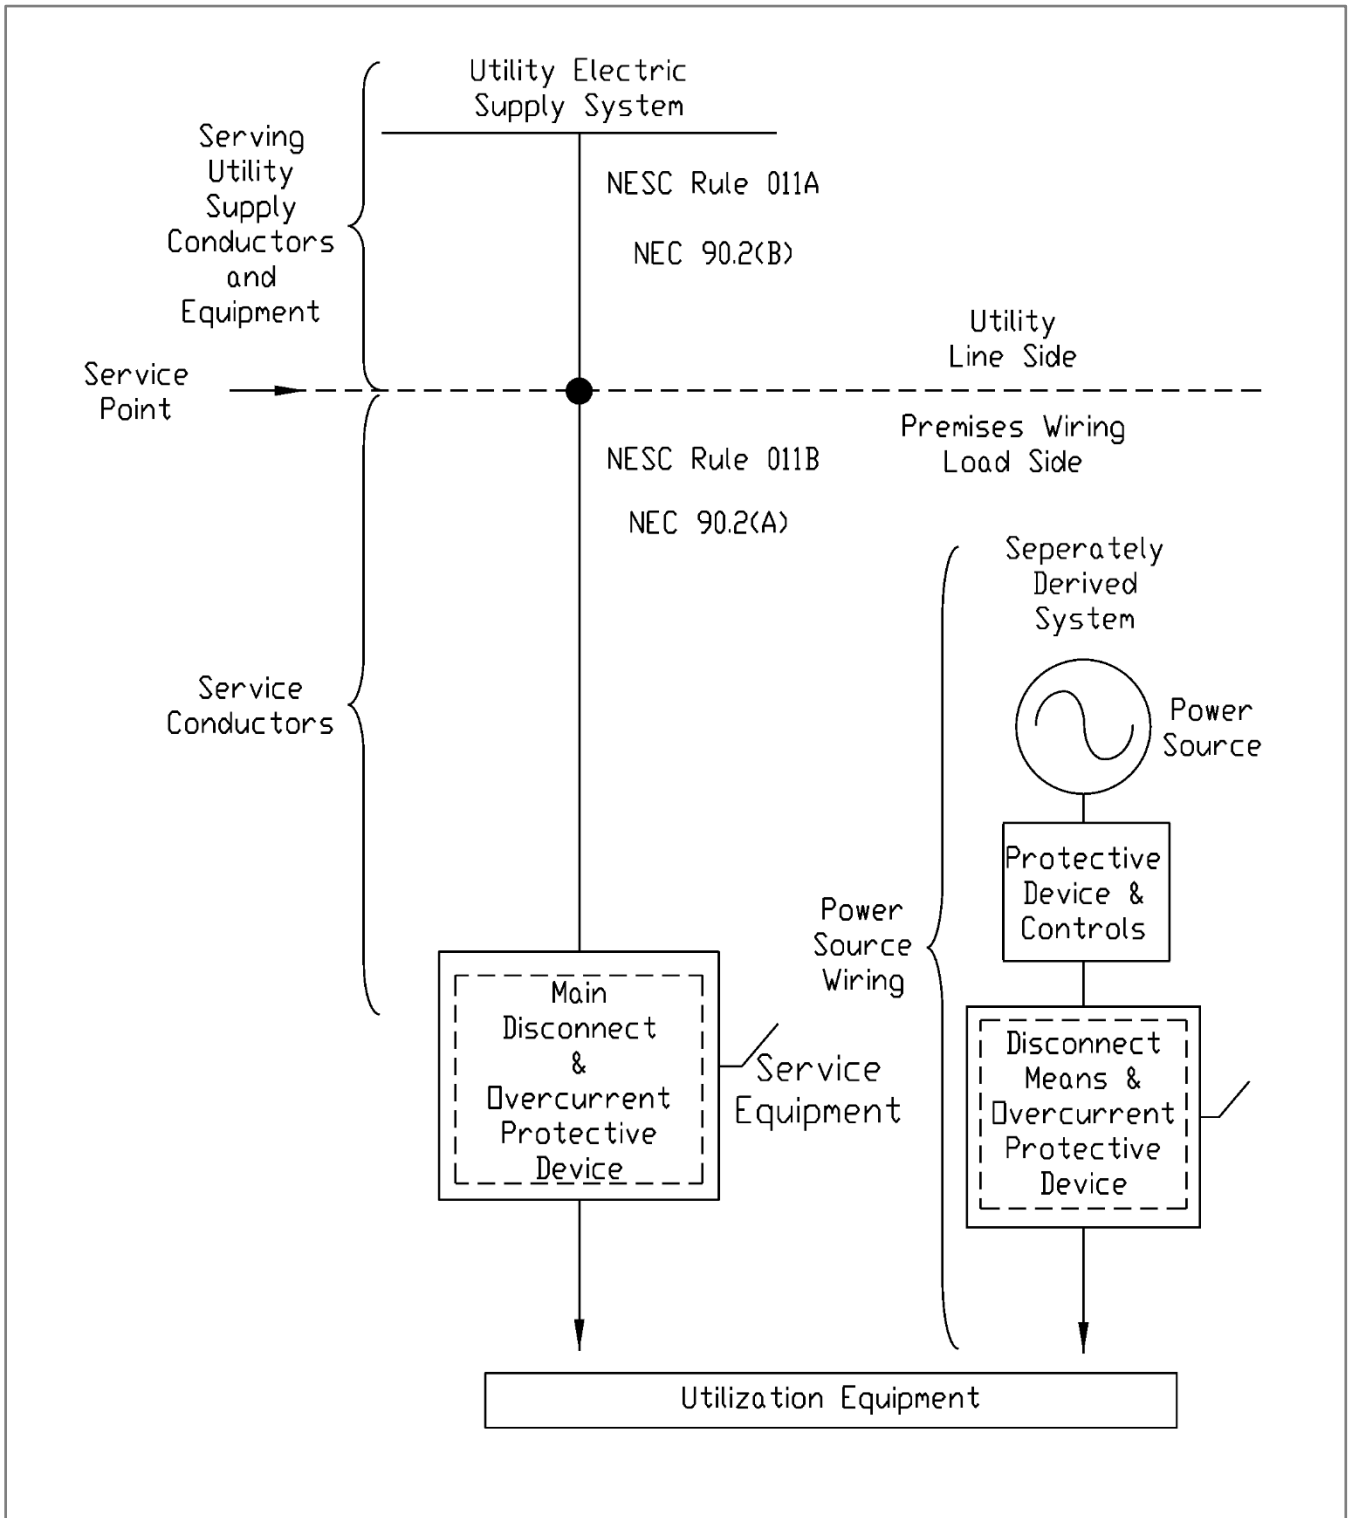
Utility Electric Supply System

Serving Utility Supply Conductors and Equipment

NESC Rule 011A

NEC 90.2(B)

Utility Line Side

Service Point

Premises Wiring Load Side

NESC Rule 011B

NEC 90.2(A)

Seperately Derived System

Power Source

Service Conductors

Protective Device & Controls

Power Source Wiring

Main Disconnect & Overcurrent Protective Device

Service Equipment

Disconnect Means & Overcurrent Protective Device

Utilization Equipment